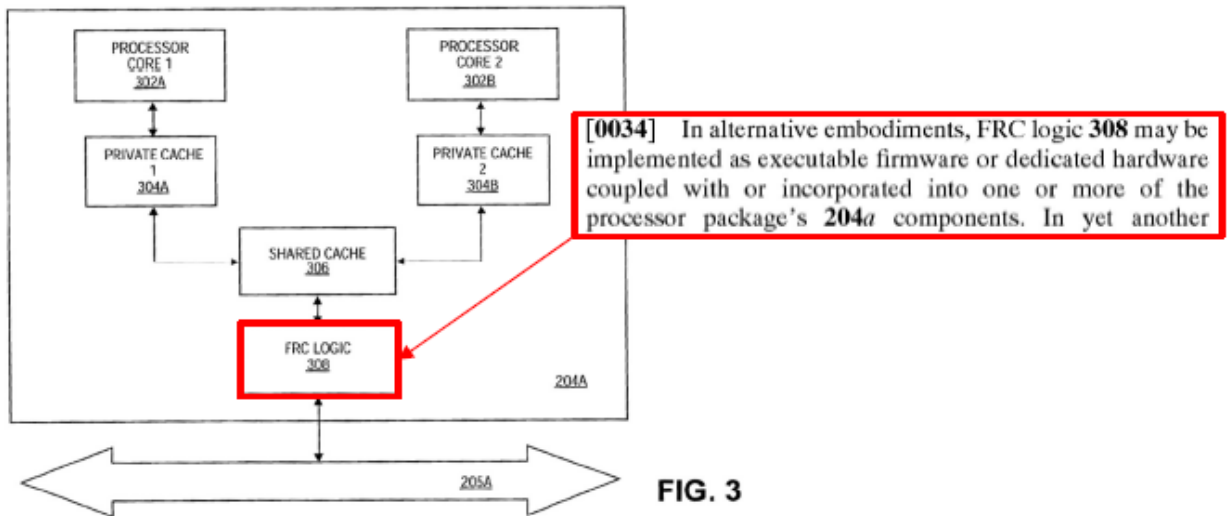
PROCESSOR CORE 1 302A

PROCESSOR CORE 2 302B

PRIVATE CACHE 1 304A

PRIVATE CACHE 2 304B

SHARED CACHE 306

FRC LOGIC 308

204A

205A

FIG. 3

[0034] In alternative embodiments, FRC logic 308 may be implemented as executable firmware or dedicated hardware coupled with or incorporated into one or more of the processor package's 204a components. In yet another